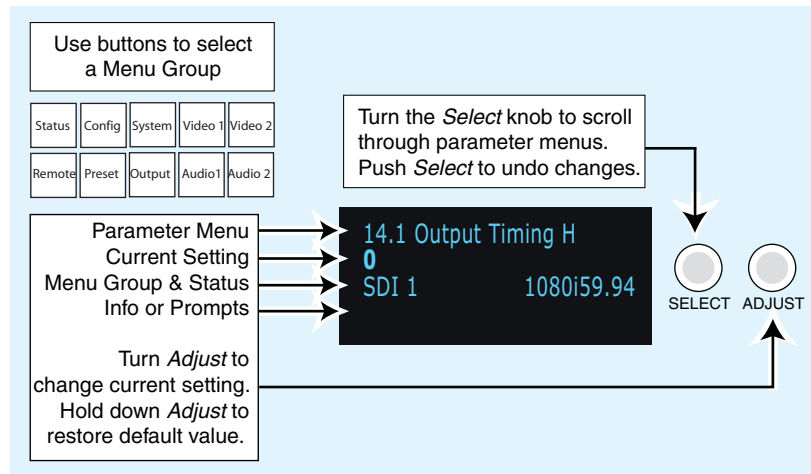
Use buttons to select a Menu Group

| Status | Config | System | Video 1 | Video 2 |
|---|---|---|---|---|
| Remote | Preset | Output | Audio1 | Audio 2 |

Turn the *Select* knob to scroll through parameter menus. Push *Select* to undo changes.

Parameter Menu
Current Setting
Menu Group & Status
Info or Prompts

14.1 Output Timing H
0
SDI 1 1080i59.94

SELECT ADJUST

Turn *Adjust* to change current setting. Hold down *Adjust* to restore default value.